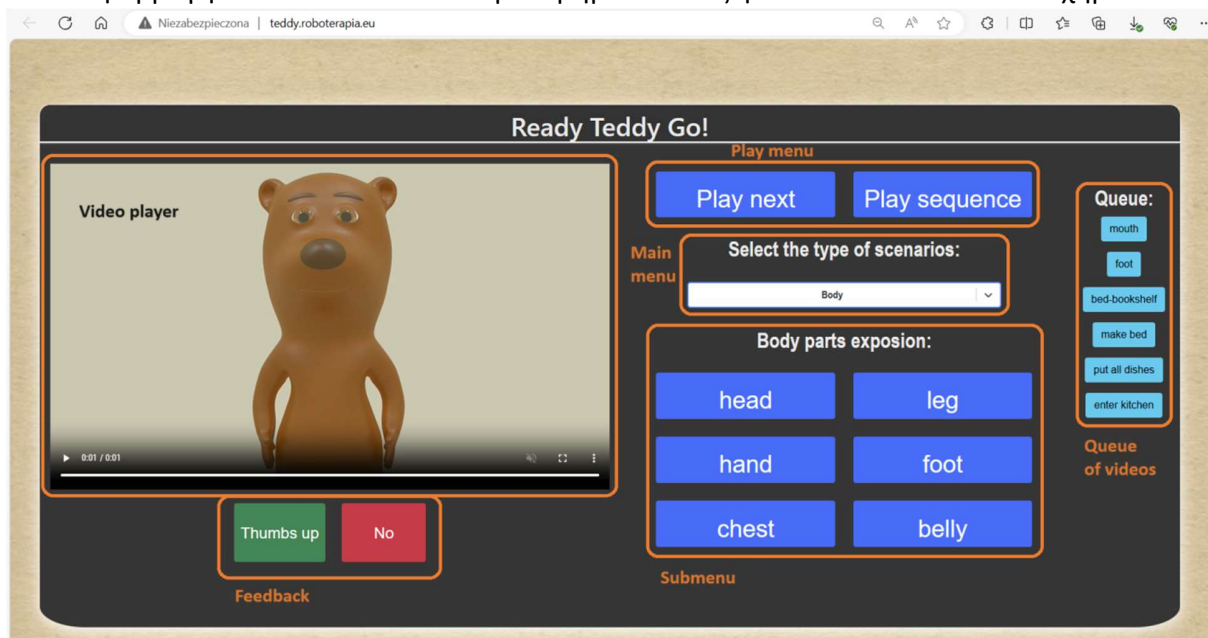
Niezabezpieczona | teddy.roboterapia.eu

Ready Teddy Go!

Play menu

Video player

0:01 / 0:01

Play next

Play sequence

Main menu

Select the type of scenarios:

Body

Body parts exposion:

head

leg

hand

foot

chest

belly

Submenu

Queue:

mouth

foot

bed-bookshelf

make bed

put all dishes

enter kitchen

Queue of videos

Thumbs up

No

Feedback